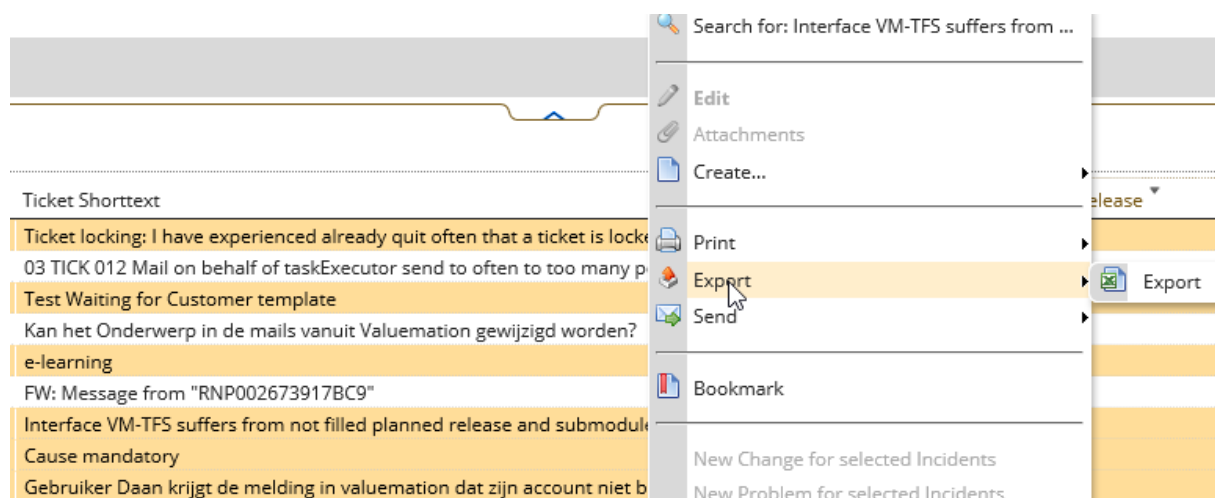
Search for: Interface VM-TFS suffers from ...

Edit
Attachments
Create...

Print
Export
Send

Bookmark

New Change for selected Incidents
New Problem for selected Incidents

Export

Ticket Shorttext
elease

Ticket locking: I have experienced already quit often that a ticket is locke
03 TICK 012 Mail on behalf of taskExecutor send to often to too many p
Test Waiting for Customer template
Kan het Onderwerp in de mails vanuit Valuemation gewijzigd worden?
e-learning
FW: Message from "RNP002673917BC9"
Interface VM-TFS suffers from not filled planned release and submodule
Cause mandatory
Gebruiker Daan krijgt de melding in valuemation dat zijn account niet b